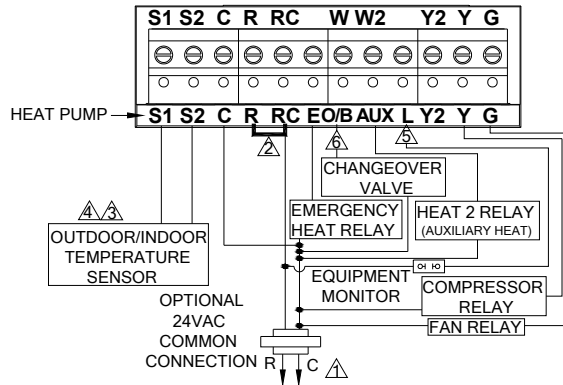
S1 S2 C R RC W W2 Y2 Y G

HEAT PUMP S1 S2 C R RC EO/B AUX L Y2 Y G

2

6

5

CHANGEOVER VALVE

4 3

EMERGENCY HEAT RELAY

HEAT 2 RELAY (AUXILIARY HEAT)

OUTDOOR/INDOOR TEMPERATURE SENSOR

EQUIPMENT MONITOR

COMPRESSOR RELAY

OPTIONAL 24VAC COMMON CONNECTION

FAN RELAY

R C 1